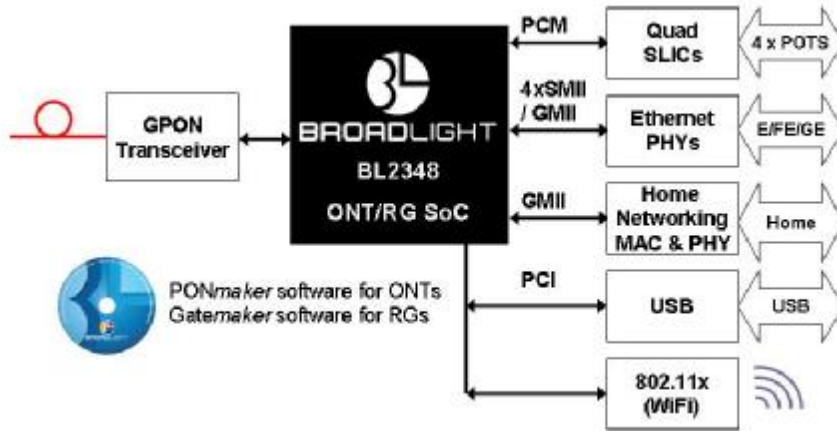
GPON Transceiver

BL
BROADLIGHT
BL2348
ONT/RG SoC

PCM
4 xSMII / GMII
GMII
PCI

Quad SLICs
4 x POTS
Ethernet PHYs
E/FE/GE
Home Networking MAC & PHY
Home
USB
USB
802.11x (WiFi)

PONmaker software for ONTs
Gatemaker software for RGs